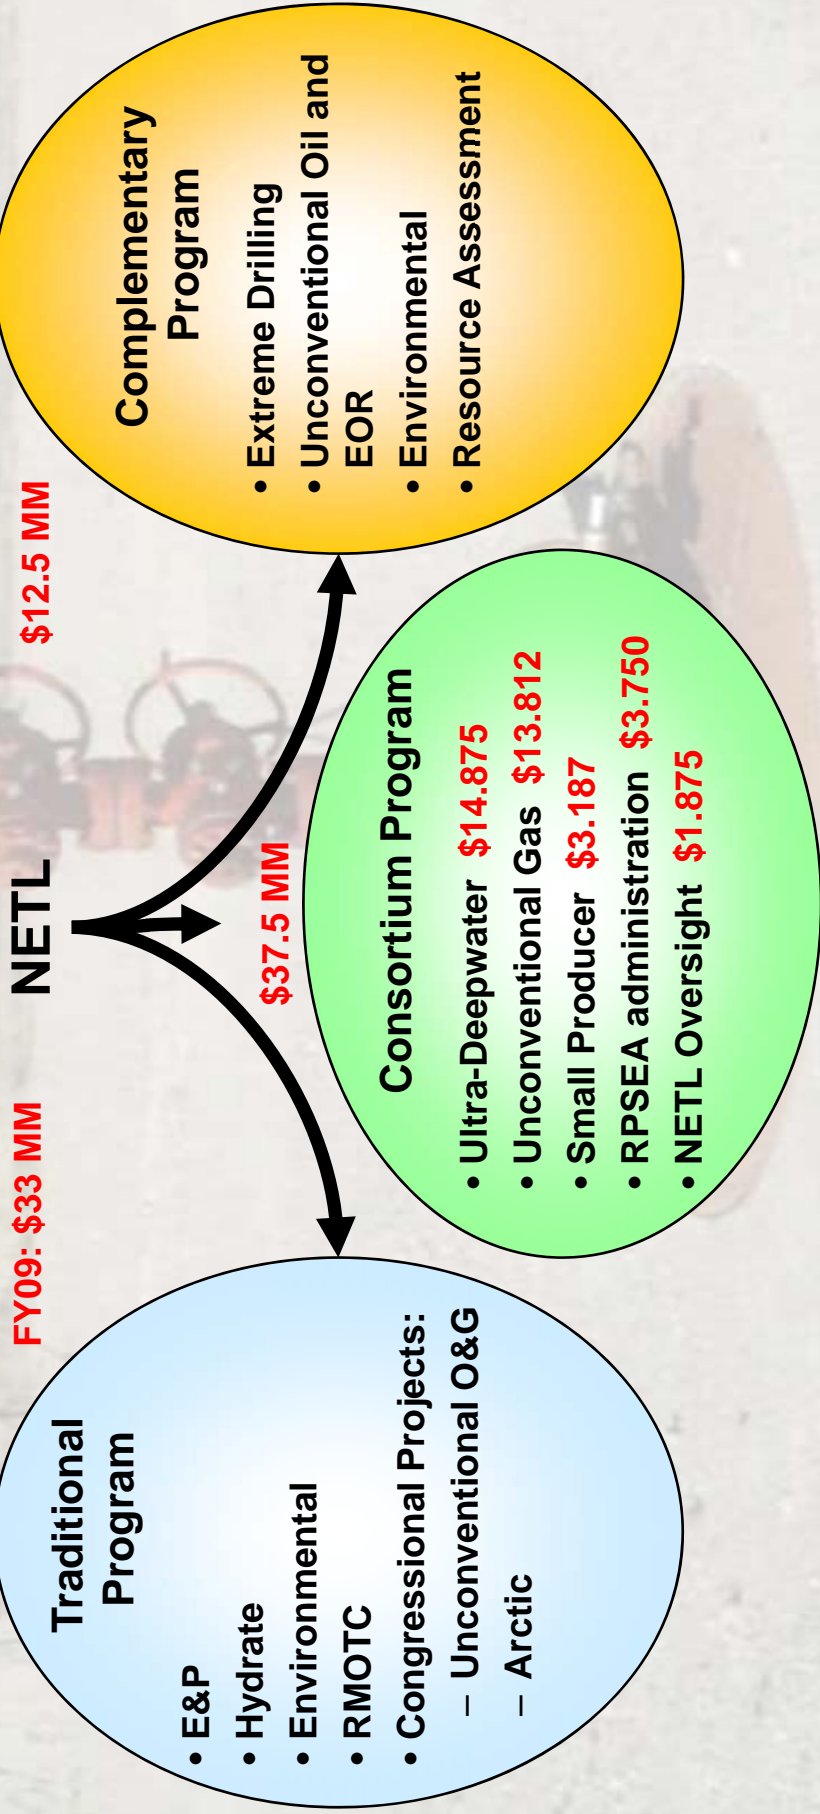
NETL

FY09: $33 MM

$37.5 MM

$12.5 MM

Traditional Program

• E&P
• Hydrate
• Environmental
• RMOTC
• Congressional Projects:
– Unconventional O&G
– Arctic

Consortium Program

• Ultra-Deepwater $14.875
• Unconventional Gas $13.812
• Small Producer $3.187
• RPSEA administration $3.750
• NETL Oversight $1.875

Complementary Program

• Extreme Drilling
• Unconventional Oil and EOR
• Environmental
• Resource Assessment